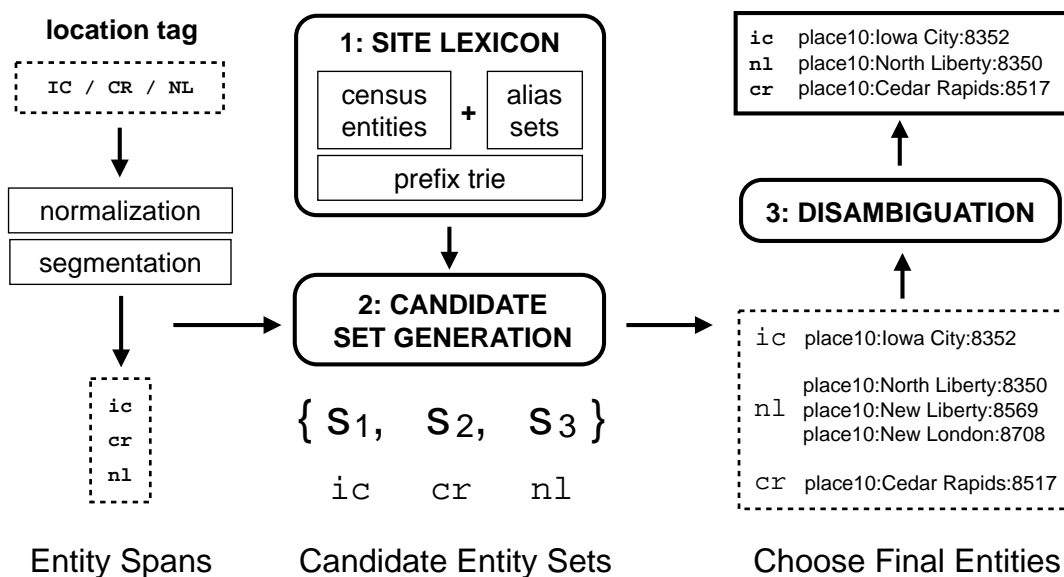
location tag

IC / CR / NL

normalization

segmentation

ic
cr
nl

Entity Spans

1: SITE LEXICON

census entities + alias sets

prefix trie

2: CANDIDATE SET GENERATION

$\{ S_1, S_2, S_3 \}$

ic cr nl

Candidate Entity Sets

ic place10:Iowa City:8352
nl place10:North Liberty:8350
cr place10:Cedar Rapids:8517

3: DISAMBIGUATION

ic place10:Iowa City:8352

nl place10:North Liberty:8350
place10:New Liberty:8569
place10:New London:8708

cr place10:Cedar Rapids:8517

Choose Final Entities